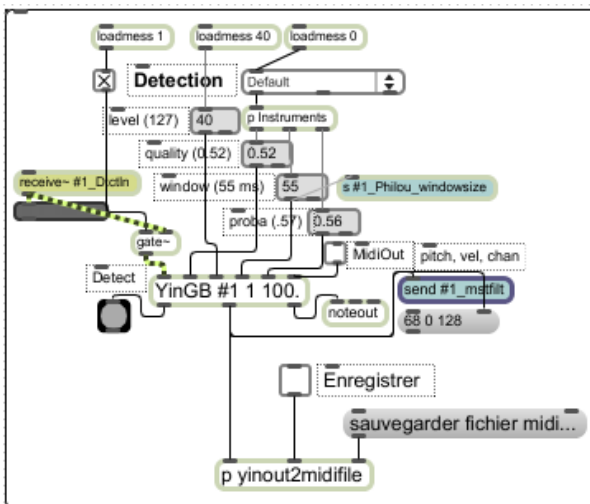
loadmess 1
loadmess 40
loadmess 0
Detection
Default
level (127)
40
p Instruments
quality (0.52)
0.52
receive~ #1_DictIn
window (55 ms)
55
s #1_Philou_windowsize
proba (.57)
0.56
gate~
MidiOut
pitch, vel, chan
Detect
YinGB #1 1 100.
send #1_mstfilt
noteout
68 0 128
Enregistrer
sauvegarder fichier midi...
p yinout2midifile